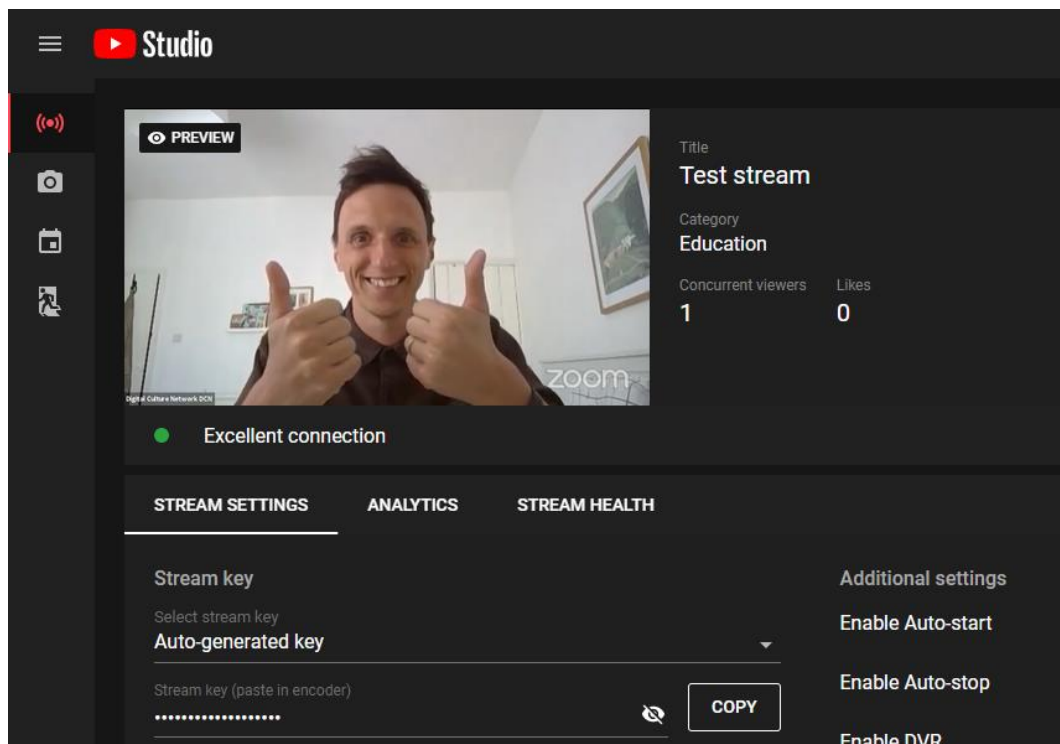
Studio

PREVIEW

zoom

Digital Culture Network DCN

Title
Test stream

Category
Education

Concurrent viewers
1

Likes
0

Excellent connection

STREAM SETTINGS ANALYTICS STREAM HEALTH

Stream key

Select stream key
Auto-generated key

Stream key (paste in encoder)
••••••••••••••••••

COPY

Additional settings

Enable Auto-start

Enable Auto-stop

Enable DVR